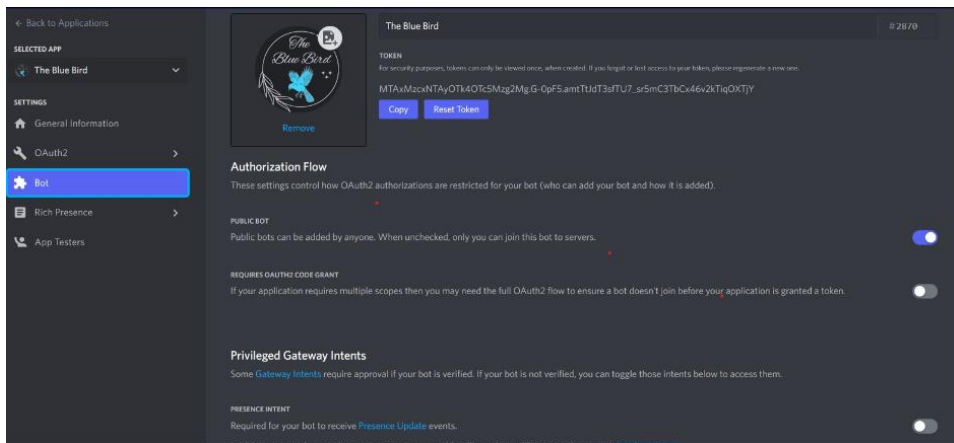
← Back to Applications

SELECTED APP

The Blue Bird

SETTINGS

General Information

OAuth2

Bot

Rich Presence

App Testers

The Blue Bird

Remove

The Blue Bird

#2870

TOKEN

For security purposes, tokens can only be viewed once, when created. If you forgot or lost access to your token, please regenerate a new one.

MTAxMzcxNTAyOTk4OTc5Mzg2Mg.G-0pF5.amtTtJdT3sfTU7_sr5mC3TbCx46v2kTiqOXTjY

Copy

Reset Token

Authorization Flow

These settings control how OAuth2 authorizations are restricted for your bot (who can add your bot and how it is added).

PUBLIC BOT

Public bots can be added by anyone. When unchecked, only you can join this bot to servers.

REQUIRES OAUTH2 CODE GRANT

If your application requires multiple scopes then you may need the full OAuth2 flow to ensure a bot doesn't join before your application is granted a token.

Privileged Gateway Intents

Some Gateway Intents require approval if your bot is verified. If your bot is not verified, you can toggle those intents below to access them.

PRESENCE INTENT

Required for your bot to receive Presence Update events.